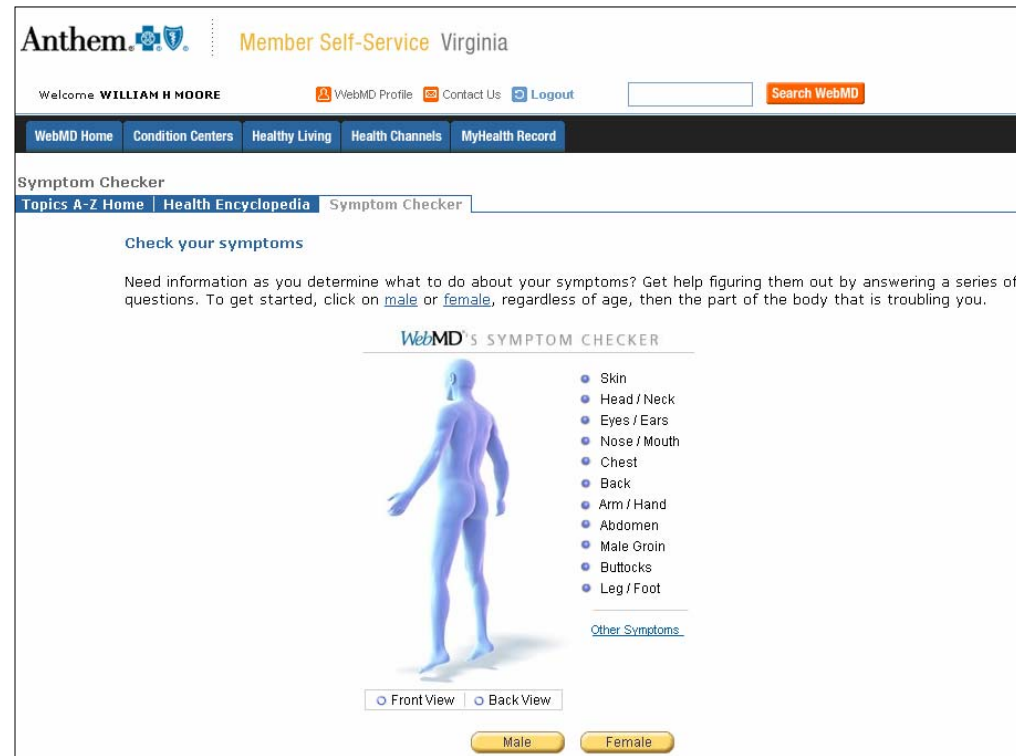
Anthem. Member Self-Service Virginia

Welcome WILLIAM H MOORE

WebMD Profile Contact Us Logout

Search WebMD

WebMD Home | Condition Centers | Healthy Living | Health Channels | MyHealth Record

Symptom Checker

Topics A-Z Home | Health Encyclopedia | Symptom Checker

Check your symptoms

Need information as you determine what to do about your symptoms? Get help figuring them out by answering a series of questions. To get started, click on male or female, regardless of age, then the part of the body that is troubling you.

WebMD's SYMPTOM CHECKER

Skin
Head / Neck
Eyes / Ears
Nose / Mouth
Chest
Back
Arm / Hand
Abdomen
Male Groin
Buttocks
Leg / Foot

Other Symptoms

Front View Back View

Male Female